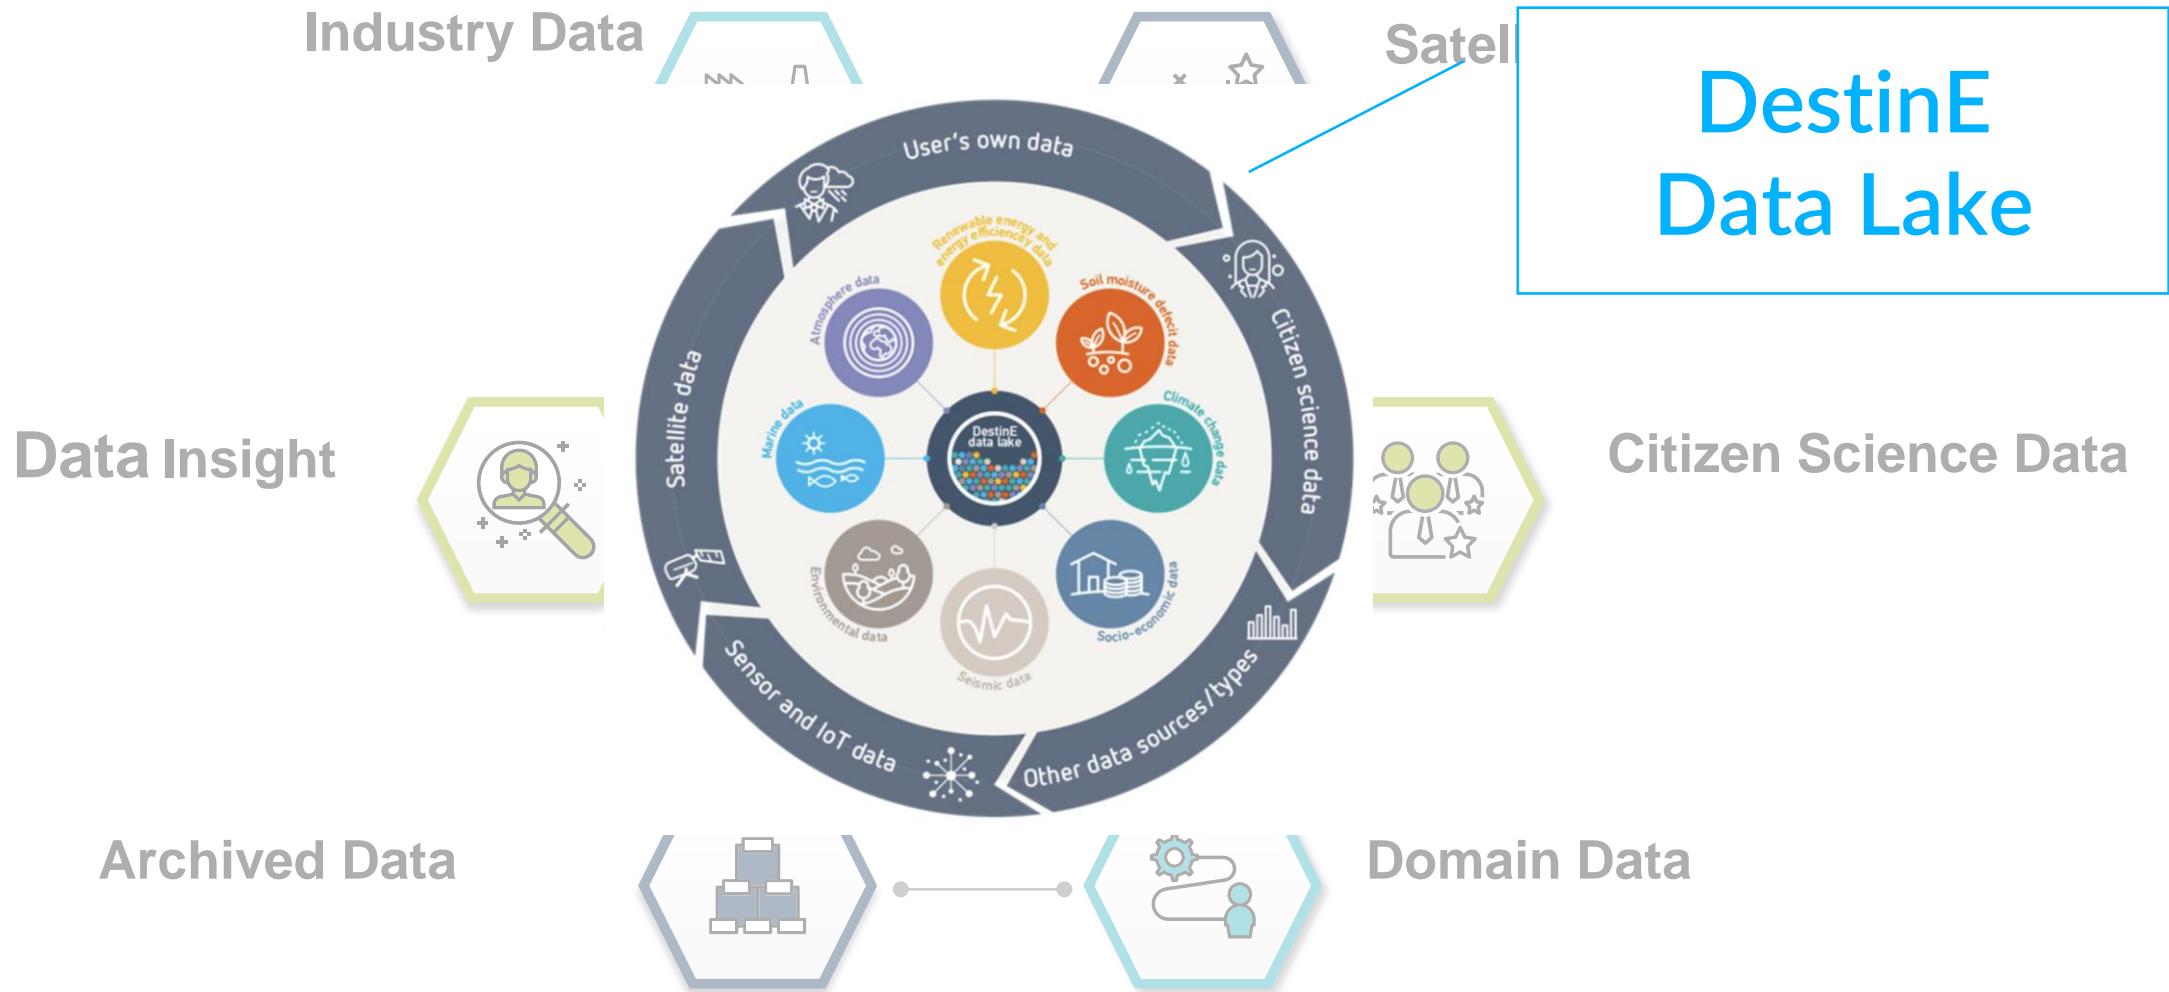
Industry Data

Satell

DestinE
Data Lake

User's own data

Citizen science data

Other data sources/types

Sensor and IoT data

Satellite data

Renewable energy and energy efficiency data

Soil moisture deficit data

Climate change data

Socio-economic data

Seismic data

Environmental data

Marine data

Atmosphere data

DestinE data lake

Data Insight

Citizen Science Data

Archived Data

Domain Data